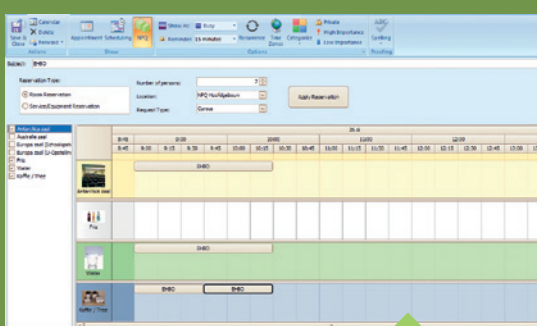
Save & Close
Calendar
Delete
Forward
Actions
Appointment
Scheduling
NPQ
Show
Show As: Busy
Reminder: 15 minutes
Recurrence
Time Zones
Categorize
Options
Private
High Importance
Low Importance
Spelling
Proofing
Subject: IMIO
Reservation Type:
Room Reservation
Service/Equipment Reservation
Number of persons: 7
Location: NPQ Houtdijkbaum
Request Type: Gunsa
Apply Reservation
Antarctica zaal
Australie zaal
Europa zaal (Schoningen)
Europa zaal (2 Opstelling)
Pris
Water
Koffie / Thee
26-8
8:00
9:00
10:00
11:00
12:00
8:45
9:00
9:15
9:30
9:45
10:00
10:15
10:30
10:45
11:00
11:15
11:30
11:45
12:00
12:15
12:30
12:45
13:00
IMIO
Antarctica zaal
Pris
IMIO
Water
IMIO
IMIO
Koffie / Thee